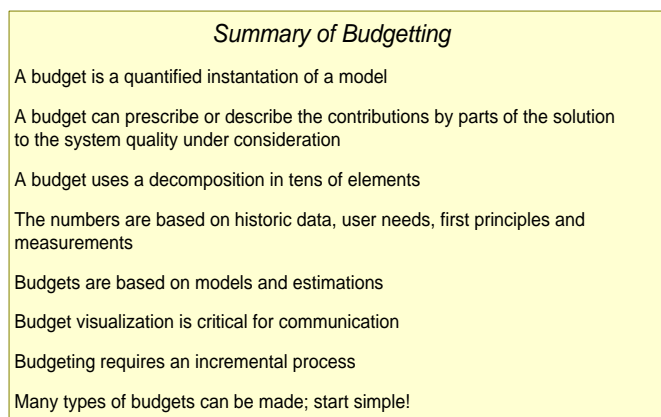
Summary of Budgetting

A budget is a quantified instantation of a model

A budget can prescribe or describe the contributions by parts of the solution to the system quality under consideration

A budget uses a decomposition in tens of elements

The numbers are based on historic data, user needs, first principles and measurements

Budgets are based on models and estimations

Budget visualization is critical for communication

Budgeting requires an incremental process

Many types of budgets can be made; start simple!